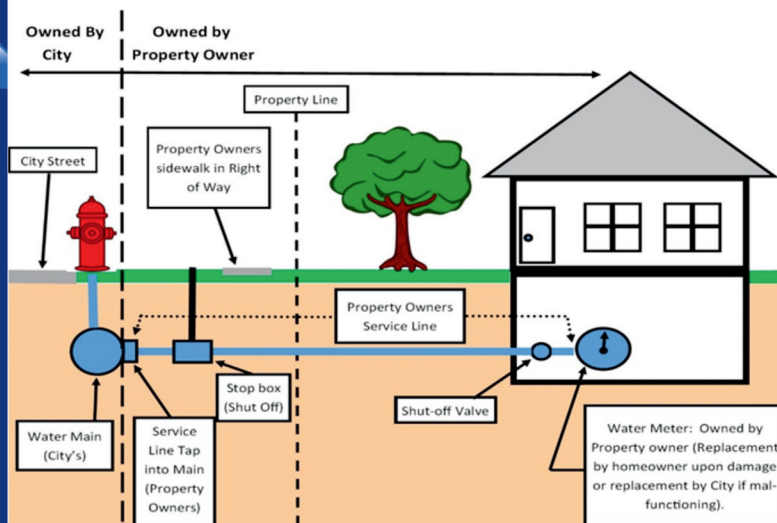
Owned By City

Owned by Property Owner

Property Line

City Street

Property Owners sidewalk in Right of Way

Property Owners Service Line

Stop box (Shut Off)

Shut-off Valve

Water Main (City's)

Service Line Tap into Main (Property Owners)

Water Meter: Owned by Property owner (Replacement by homeowner upon damage or replacement by City if malfunctioning).